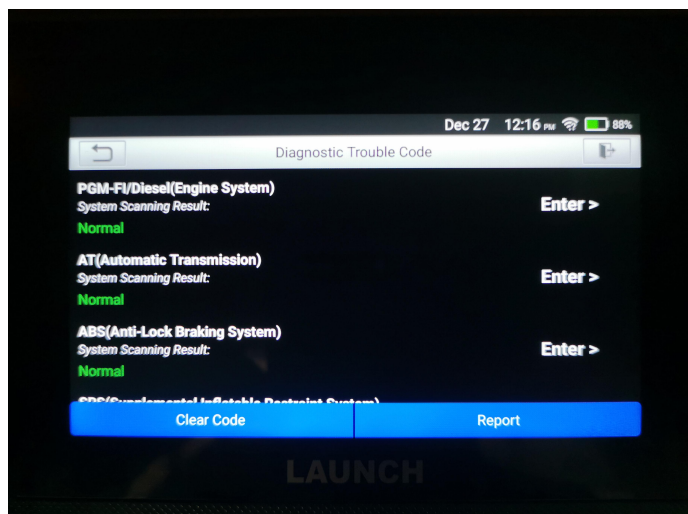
Dec 27 12:16 PM 88%

Diagnostic Trouble Code

PGM-FI/Diesel(Engine System)
System Scanning Result:
Normal
Enter >

AT(Automatic Transmission)
System Scanning Result:
Normal
Enter >

ABS(Anti-Lock Braking System)
System Scanning Result:
Normal
Enter >

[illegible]

Clear Code
Report

LAUNCH